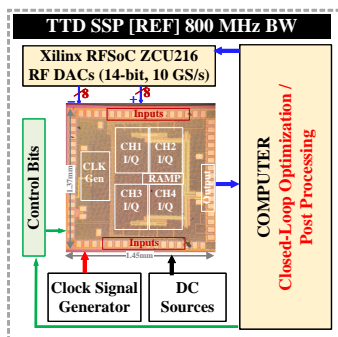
TTD SSP [REF] 800 MHz BW

Xilinx RFSoC ZCU216
RF DACs (14-bit, 10 GS/s)

8

8

Control Bits

Inputs

CLK Gen

CH1 I/Q

CH2 I/Q

RAMP

CH3 I/Q

CH4 I/Q

Output

1.37mm

Inputs

1.45mm

COMPUTER
Closed-Loop Optimization / Post Processing

Clock Signal Generator

DC Sources